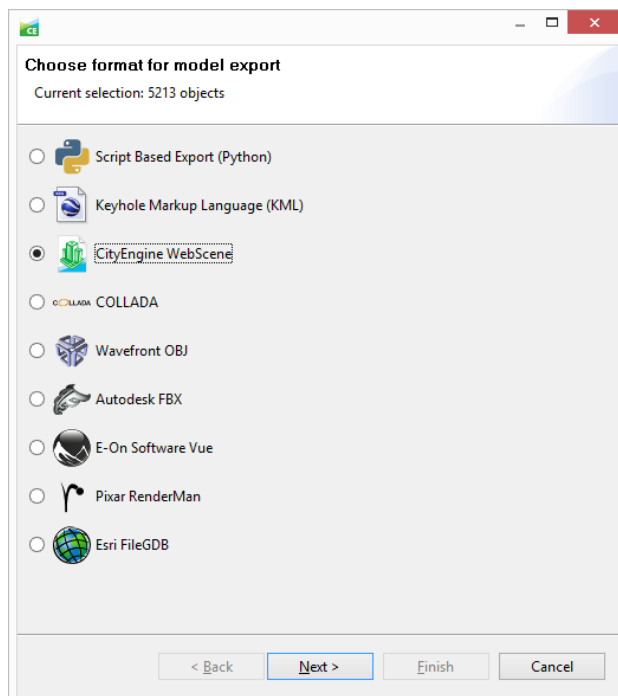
CE

Choose format for model export

Current selection: 5213 objects

Script Based Export (Python)

Keyhole Markup Language (KML)

CityEngine WebScene

COLLADA COLLADA

Wavefront OBJ

Autodesk FBX

E-On Software Vue

Pixar RenderMan

Esri FileGDB

< Back

Next >

Finish

Cancel